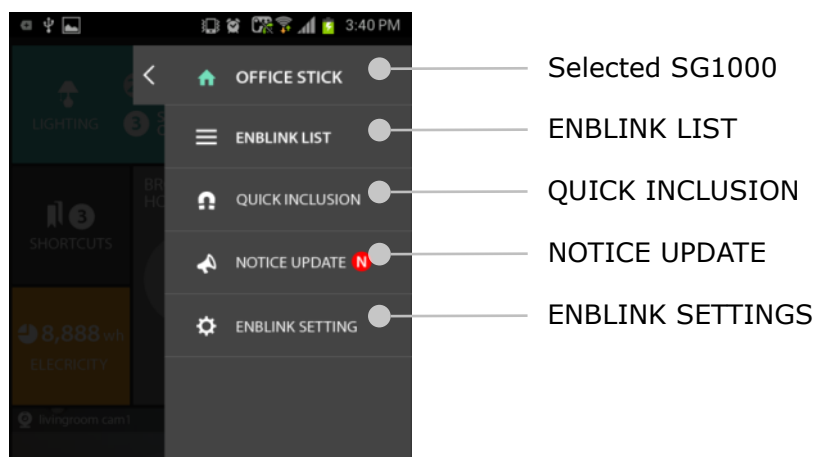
3:40 PM

LIGHTING 3

SHORTCUTS 3

8,888 wh
ELECTRICITY

livingroom cam1

OFFICE STICK
ENBLINK LIST
QUICK INCLUSION
NOTICE UPDATE N
ENBLINK SETTING

Selected SG1000
ENBLINK LIST
QUICK INCLUSION
NOTICE UPDATE
ENBLINK SETTINGS